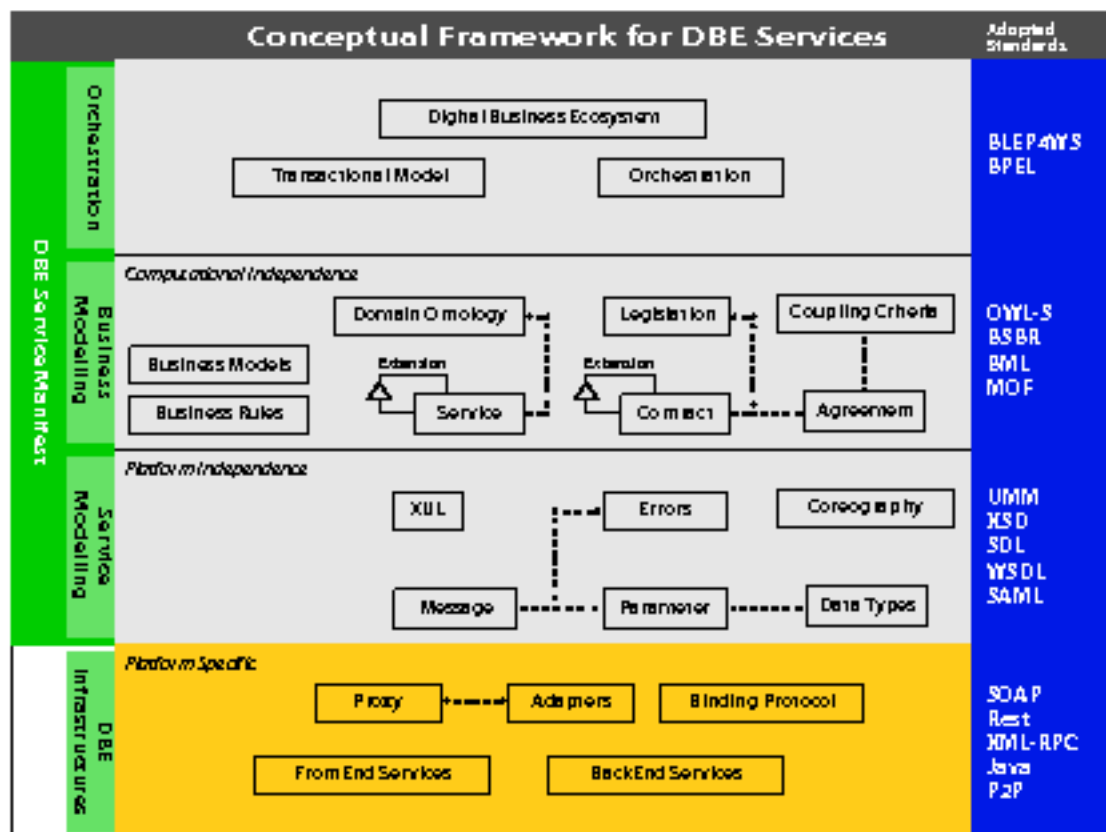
Conceptual Framework for DBE Services

Adopted Standards

DBE Service Manifest

Orchestration

Digital Business Ecosystem

Transactional Model

Orchestration

BLEP4WS
BPEL

Business Modelling

Computational Independence

Domain Ontology

Legislation

Coupling Criteria

Business Models

Extension

Extension

Business Rules

Service

Contract

Agreement

OWL-S
BSBR
BML
MOF

Service Modelling

Platform Independence

XUL

Errors

Coreography

Message

Parameter

Data Types

UMM
XSD
SDL
WSDL
SAML

DBE Infrastructures

Platform Specific

Proxy

Adapters

Binding Protocol

Front End Services

BackEnd Services

SOAP
Rest
XML-RPC
Java
P2P